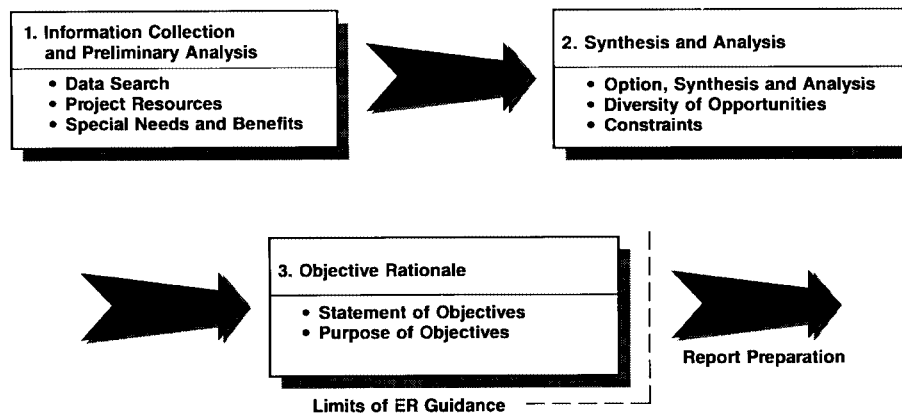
1. Information Collection and Preliminary Analysis

• Data Search
• Project Resources
• Special Needs and Benefits

2. Synthesis and Analysis

• Option, Synthesis and Analysis
• Diversity of Opportunities
• Constraints

3. Objective Rationale

• Statement of Objectives
• Purpose of Objectives

Report Preparation

Limits of ER Guidance